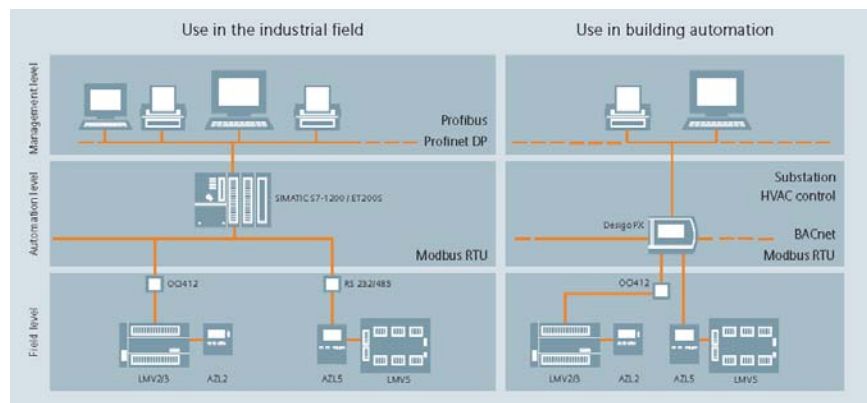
Use in the industrial field

Use in building automation

Management level

Automation level

Field level

Profibus
Profinet DP

SIMATIC S7-1200 / ET200S

Modbus RTU

OCI412

RS 232/485

LMV2/3

AZL2

AZL5

LMV5

Substation
HVAC control

Desigo PX

BACnet
Modbus RTU

OCI412

LMV2/3

AZL2

AZL5

LMV5